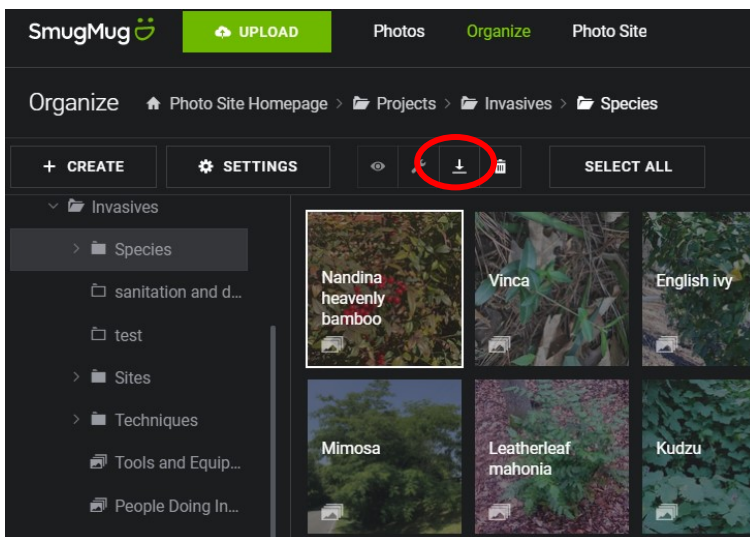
SmugMug

UPLOAD

Photos

Organize

Photo Site

Organize

Photo Site Homepage > Projects > Invasives > Species

+ CREATE

SETTINGS

SELECT ALL

Invasives

Species

sanitation and d...

test

Sites

Techniques

Tools and Equip...

People Doing In...

Nandina heavenly bamboo

Vinca

English ivy

Mimosa

Leatherleaf mahonia

Kudzu